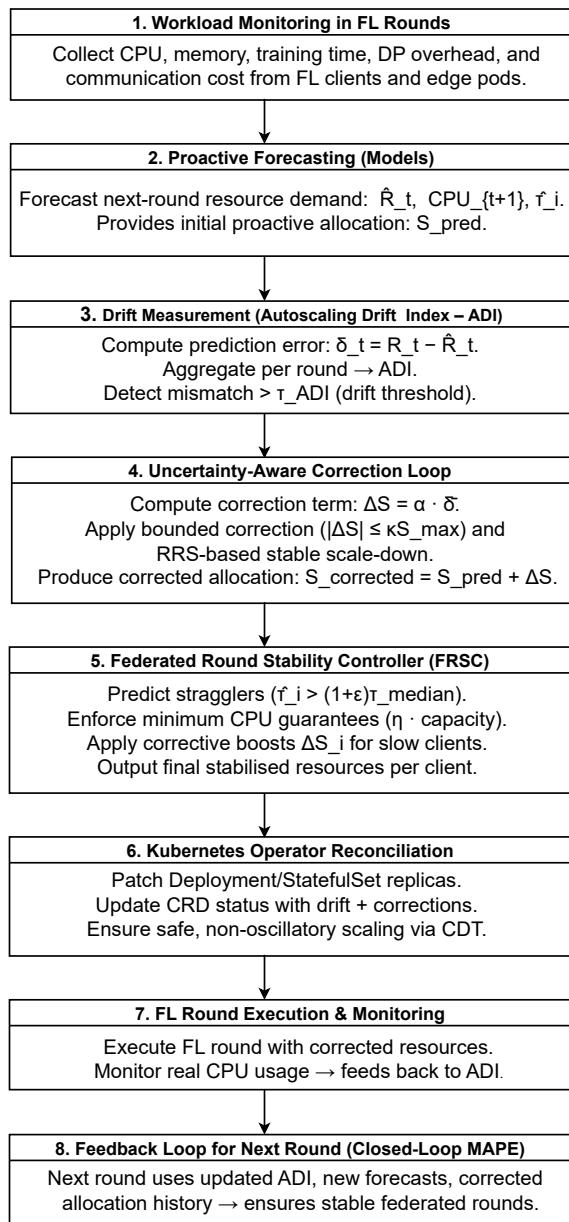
1. Workload Monitoring in FL Rounds

Collect CPU, memory, training time, DP overhead, and communication cost from FL clients and edge pods.

2. Proactive Forecasting (Models)

Forecast next-round resource demand: R̂_t, CPU_{t+1}, τ̂_i. Provides initial proactive allocation: S_pred.

3. Drift Measurement (Autoscaling Drift Index – ADI)

Compute prediction error: δ_t = R_t − R̂_t. Aggregate per round → ADI. Detect mismatch > τ_ADI (drift threshold).

4. Uncertainty-Aware Correction Loop

Compute correction term: ΔS = α · δ. Apply bounded correction (|ΔS| ≤ κS_max) and RRS-based stable scale-down. Produce corrected allocation: S_corrected = S_pred + ΔS.

5. Federated Round Stability Controller (FRSC)

Predict stragglers (τ̂_i > (1+ε)τ_median). Enforce minimum CPU guarantees (η · capacity). Apply corrective boosts ΔS_i for slow clients. Output final stabilised resources per client.

6. Kubernetes Operator Reconciliation

Patch Deployment/StatefulSet replicas. Update CRD status with drift + corrections. Ensure safe, non-oscillatory scaling via CDT.

7. FL Round Execution & Monitoring

Execute FL round with corrected resources. Monitor real CPU usage → feeds back to ADI.

8. Feedback Loop for Next Round (Closed-Loop MAPE)

Next round uses updated ADI, new forecasts, corrected allocation history → ensures stable federated rounds.